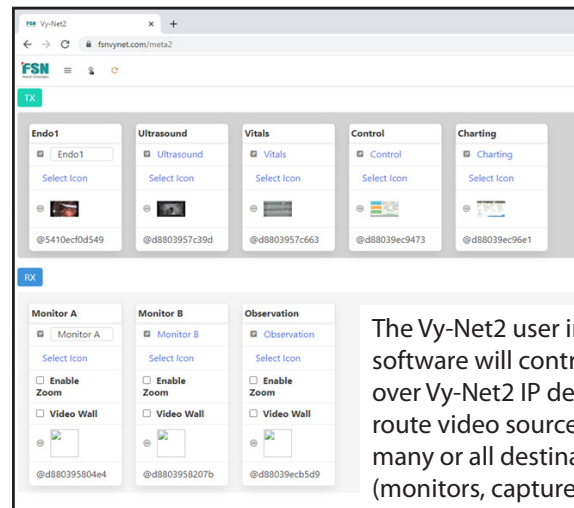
FSN Vy-Net2 × +

← → C fsnvynet.com/meta2

FSN Medical Technologies

TX

Endo1
Endo1
Select Icon
@5410ecf0d549

Ultrasound
Ultrasound
Select Icon
@d8803957c39d

Vitals
Vitals
Select Icon
@d880395 7c663

Control
Control
Select Icon
@d88039ec9473

Charting
Charting
Select Icon
@d88039ec96e1

RX

Monitor A
Monitor A
Select Icon
Enable Zoom
Video Wall
@d880395804e4

Monitor B
Monitor B
Select Icon
Enable Zoom
Video Wall
@d8803958207b

Observation
Observation
Select Icon
Enable Zoom
Video Wall
@d88039ecb5d9

The Vy-Net2 user i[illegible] software will contr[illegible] over Vy-Net2 IP de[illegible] route video source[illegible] many or all destin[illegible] (monitors, capture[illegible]